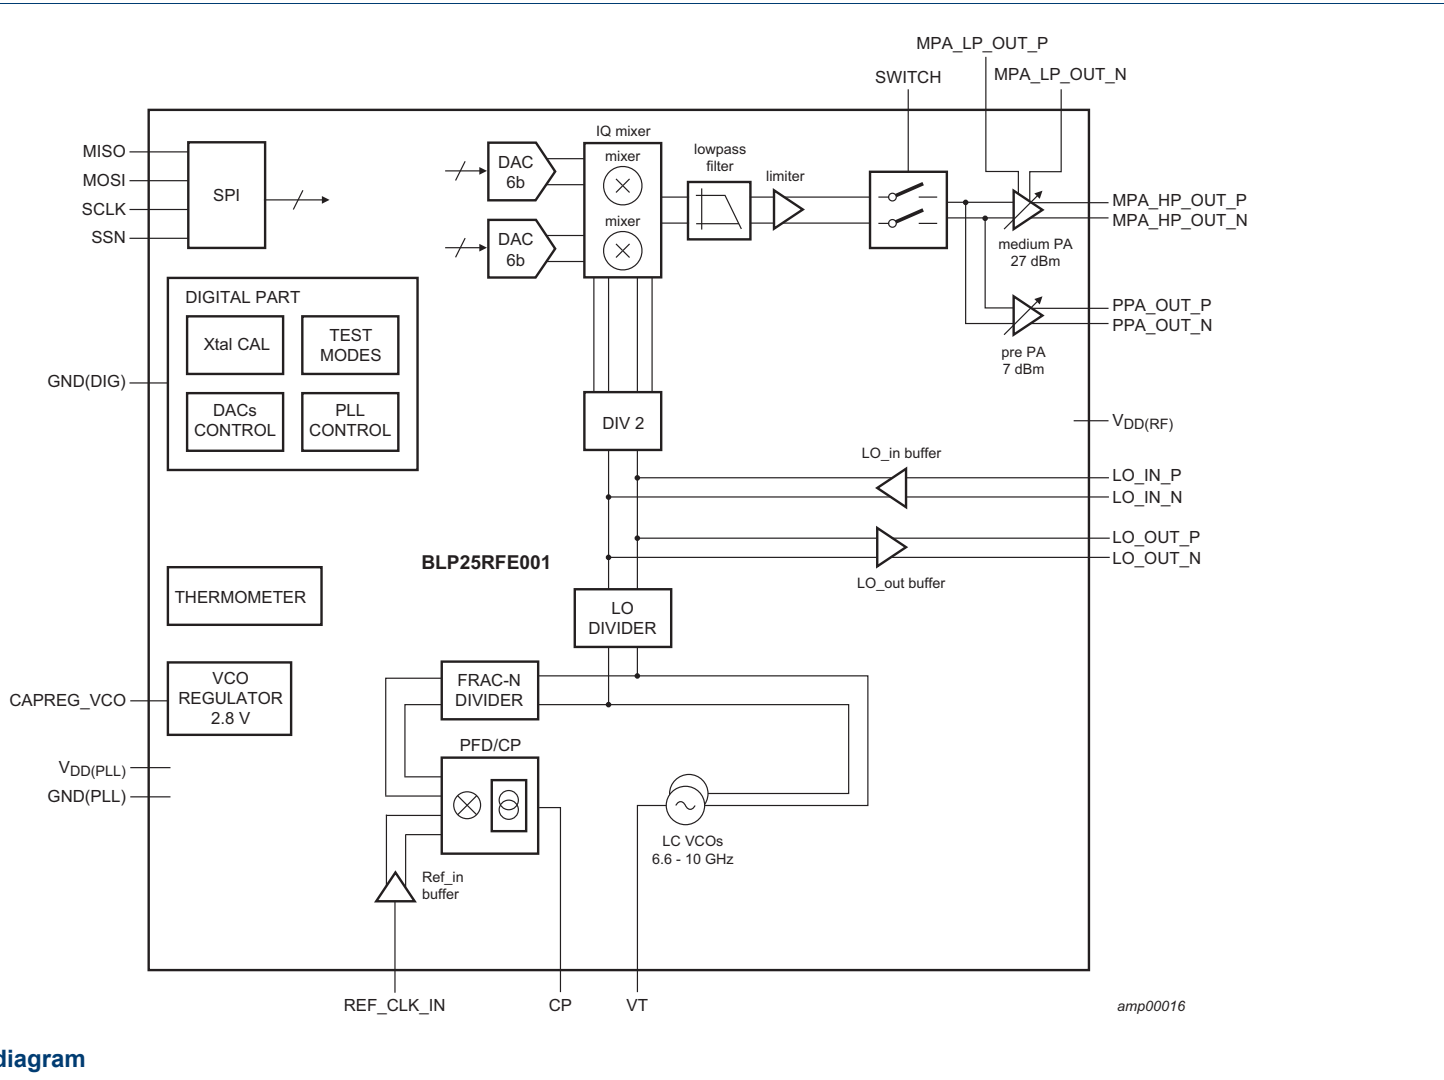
MPA_LP_OUT_P
SWITCH
MPA_LP_OUT_N
MISO
MOSI
SCLK
SSN
SPI
DAC 6b
DAC 6b
IQ mixer
mixer
mixer
lowpass filter
limiter
MPA_HP_OUT_P
MPA_HP_OUT_N
medium PA 27 dBm
PPA_OUT_P
PPA_OUT_N
pre PA 7 dBm
DIGITAL PART
Xtal CAL
TEST MODES
DACs CONTROL
PLL CONTROL
GND(DIG)
DIV 2
$V_{DD(RF)}$
LO_in buffer
LO_IN_P
LO_IN_N
LO_OUT_P
LO_OUT_N
LO_out buffer
BLP25RFE001
THERMOMETER
LO DIVIDER
VCO REGULATOR 2.8 V
CAPREG_VCO
FRAC-N DIVIDER
PFD/CP
$V_{DD(PLL)}$
GND(PLL)
LC VCOs 6.6 - 10 GHz
Ref_in buffer
REF_CLK_IN
CP
VT
amp00016
diagram